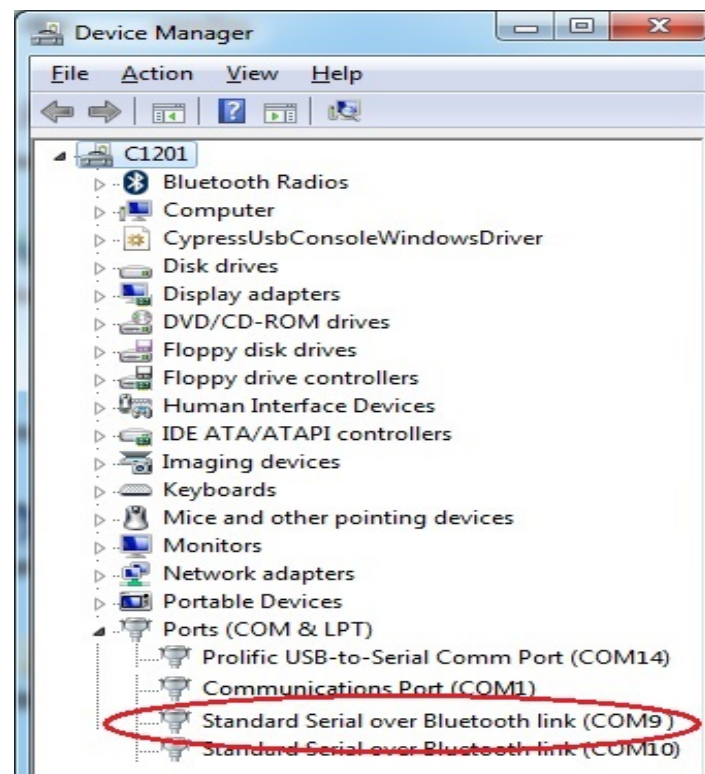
Device Manager

File Action View Help

C1201
Bluetooth Radios
Computer
CypressUsbConsoleWindowsDriver
Disk drives
Display adapters
DVD/CD-ROM drives
Floppy disk drives
Floppy drive controllers
Human Interface Devices
IDE ATA/ATAPI controllers
Imaging devices
Keyboards
Mice and other pointing devices
Monitors
Network adapters
Portable Devices
Ports (COM & LPT)
Prolific USB-to-Serial Comm Port (COM14)
Communications Port (COM1)
Standard Serial over Bluetooth link (COM9)
Standard Serial over Bluetooth link (COM10)